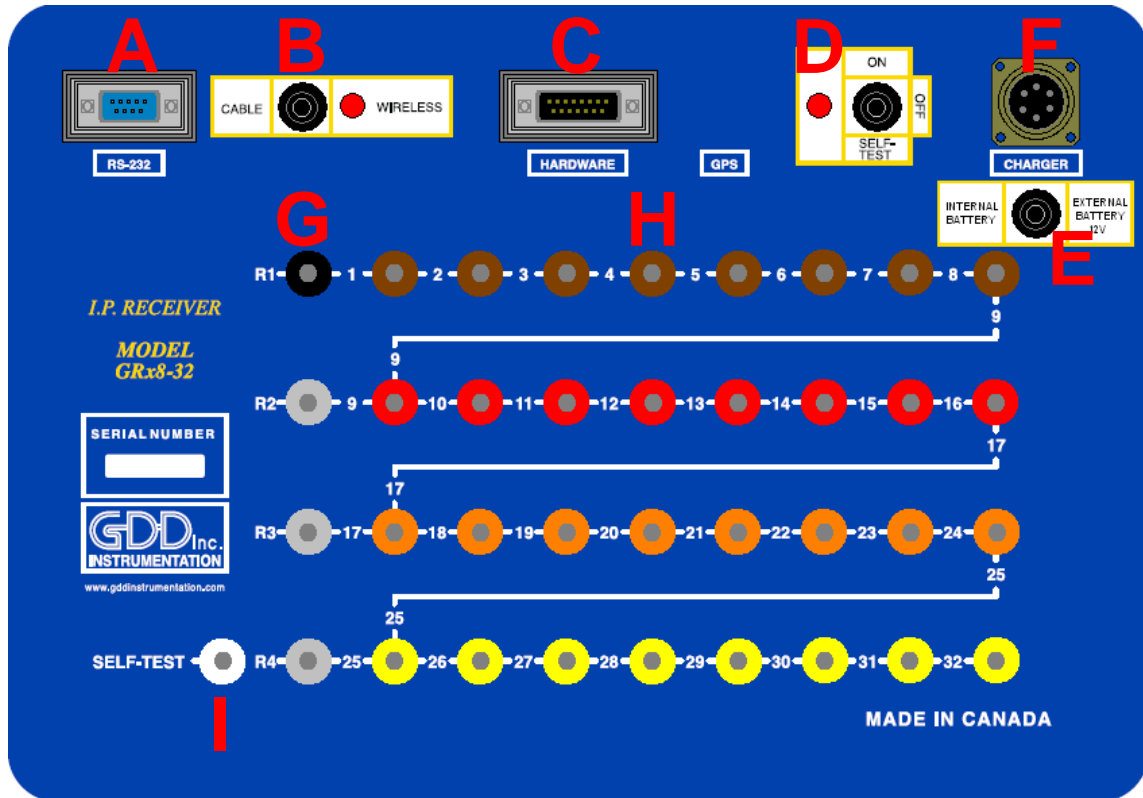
A B C D F

RS-232

CABLE WIRELESS

HARDWARE

GPS

ON

OFF

SELF-TEST

CHARGER

INTERNAL BATTERY

EXTERNAL BATTERY 12V

E

G H

R1 1 2 3 4 5 6 7 8

9

9

I.P. RECEIVER

MODEL GRx8-32

R2 9 10 11 12 13 14 15 16

17

17

SERIAL NUMBER

GDD Inc. INSTRUMENTATION

www.gddinstrumentation.com

R3 17 18 19 20 21 22 23 24

25

25

SELF-TEST R4 25 26 27 28 29 30 31 32

I

MADE IN CANADA